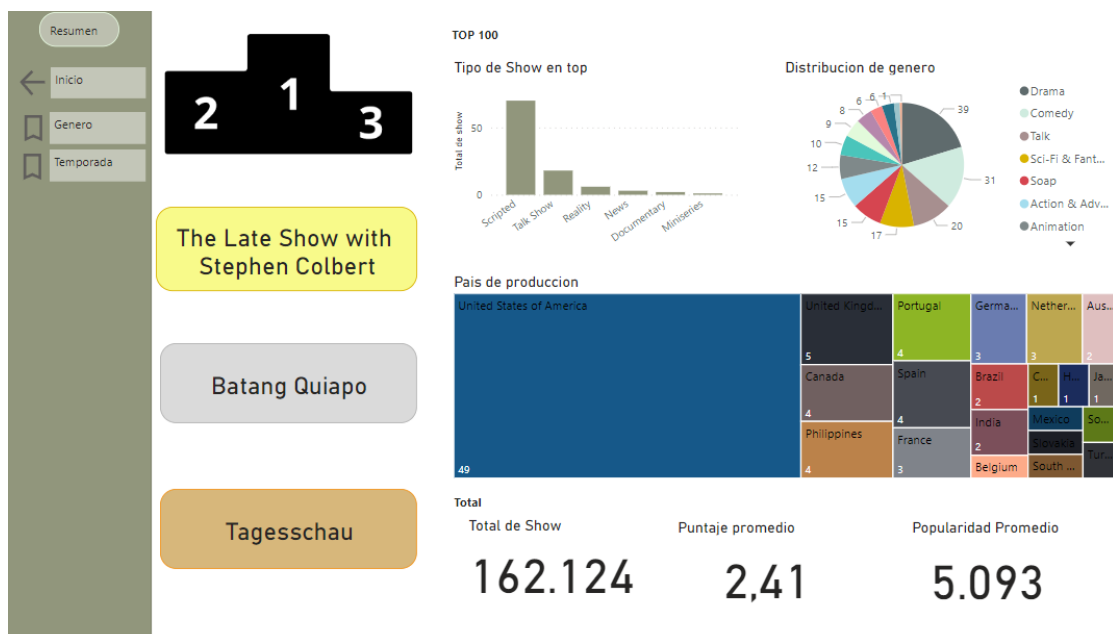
Resumen

Inicio

Genero

Temporada

2 1 3

The Late Show with Stephen Colbert

Batang Quiapo

Tagesschau

TOP 100

Tipo de Show en top

Total de show

50

0

Scripted

Talk Show

Reality

News

Documentary

Miniseries

Distribucion de genero

39

31

20

17

15

15

12

10

9

8

6

6

1

Drama

Comedy

Talk

Sci-Fi & Fant...

Soap

Action & Adv...

Animation

Pais de produccion

| United States of America 49 | United Kingd... 5 | Portugal 4 | Germa... 3 | Nether... 3 | Aus... |
|---|---|---|---|---|---|
| | Canada 4 | Spain 4 | Brazil 2 | C... 1 | H... 1 | Ja... 1 |
| | Philippines 4 | France 3 | India 2 | Mexico | So... |
| | | | Belgium | Slovakia | Tur... |
| | | | | South ... | |

Total

Total de Show

162.124

Puntaje promedio

2,41

Popularidad Promedio

5.093